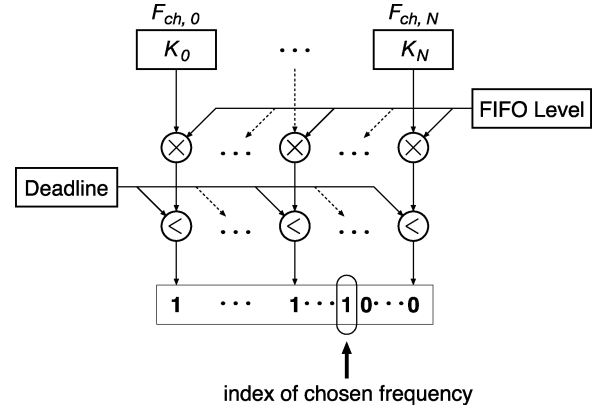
$F_{ch,\,0}$

$K_0$

$\cdots$

$F_{ch,\,N}$

$K_N$

FIFO Level

$\otimes$ $\cdots$ $\otimes$ $\cdots$ $\otimes$

Deadline

$<$ $\cdots$ $<$ $\cdots$ $<$

1 $\cdots$ 1 $\cdots$ 1 0 $\cdots$ 0

index of chosen frequency